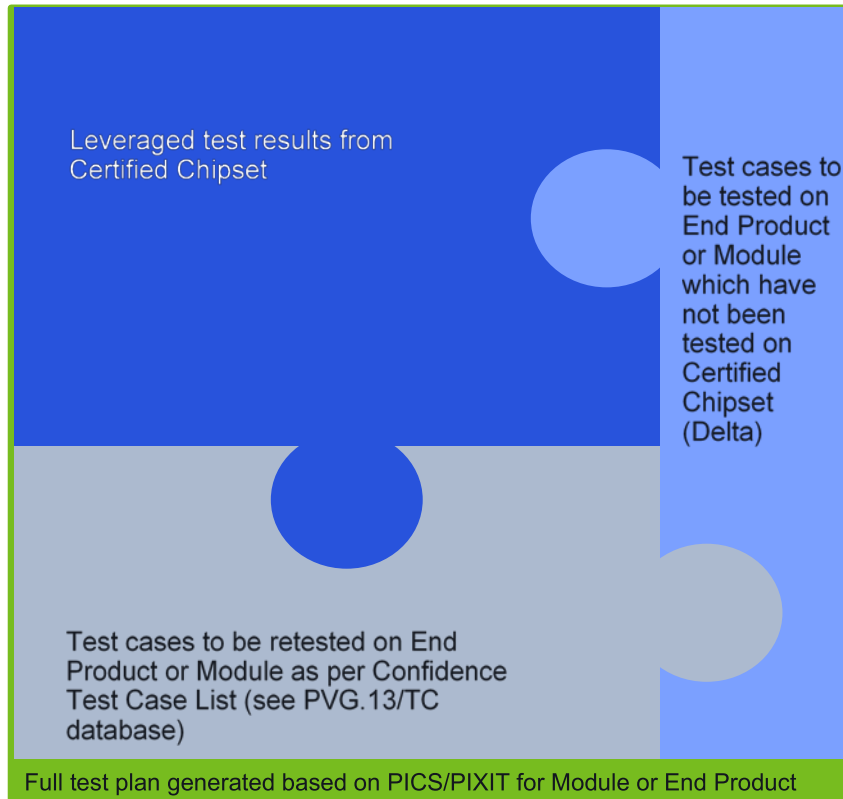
Leveraged test results from Certified Chipset

Test cases to be tested on End Product or Module which have not been tested on Certified Chipset (Delta)

Test cases to be retested on End Product or Module as per Confidence Test Case List (see PVG.13/TC database)

Full test plan generated based on PICS/PIXIT for Module or End Product